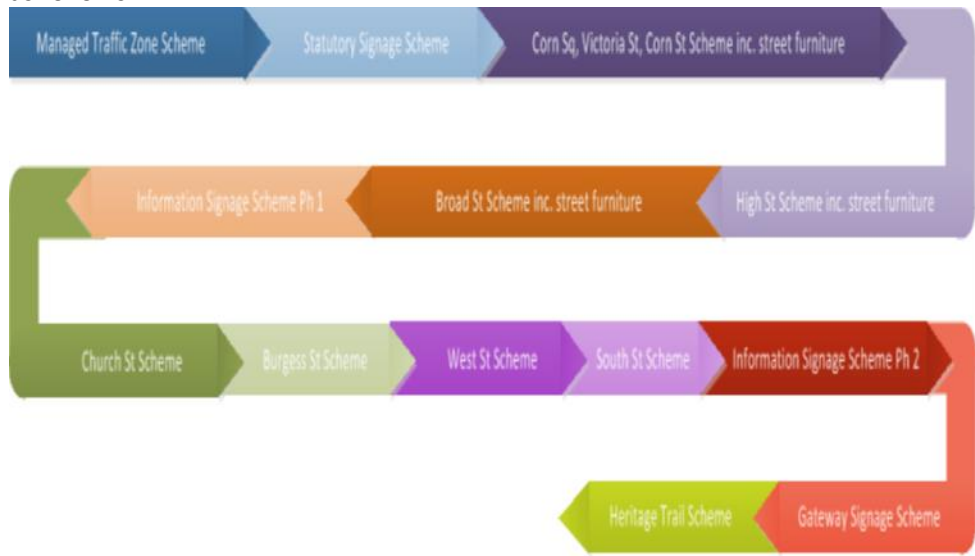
Managed Traffic Zone Scheme

Statutory Signage Scheme

Corn Sq, Victoria St, Corn St Scheme inc. street furniture

High St Scheme inc. street furniture

Broad St Scheme inc. street furniture

Information Signage Scheme Ph 1

Church St Scheme

Burgess St Scheme

West St Scheme

South St Scheme

Information Signage Scheme Ph 2

Gateway Signage Scheme

Heritage Trail Scheme